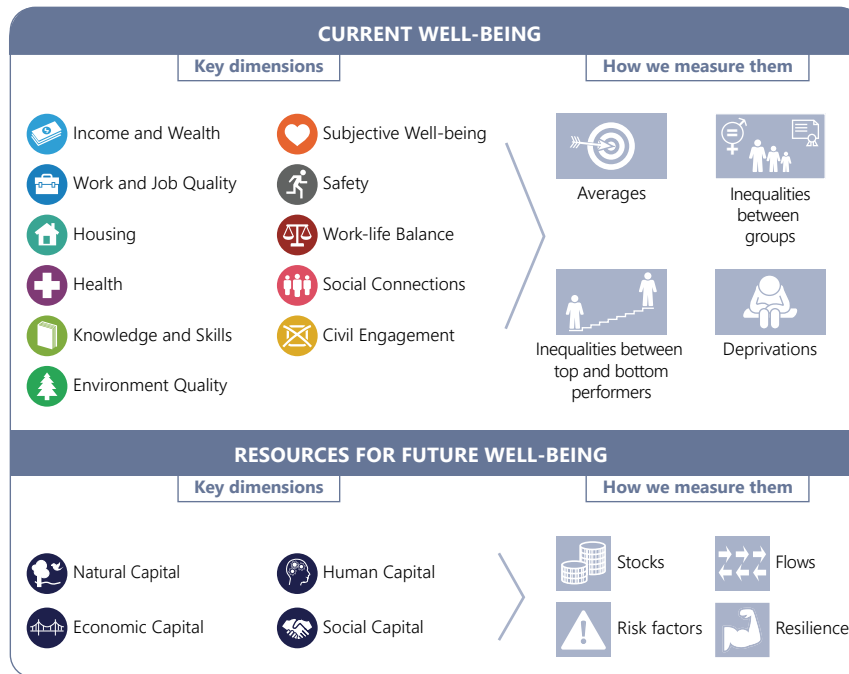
CURRENT WELL-BEING

Key dimensions

How we measure them

Income and Wealth
Work and Job Quality
Housing
Health
Knowledge and Skills
Environment Quality

Subjective Well-being
Safety
Work-life Balance
Social Connections
Civil Engagement

Averages

Inequalities between groups

Inequalities between top and bottom performers

Deprivations

RESOURCES FOR FUTURE WELL-BEING

Key dimensions

How we measure them

Natural Capital
Economic Capital

Human Capital
Social Capital

Stocks

Flows

Risk factors

Resilience